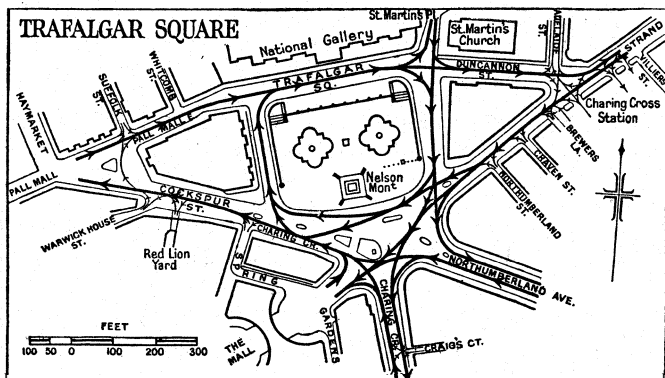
TRAFALGAR SQUARE

St Martin's Pl.

St. Martin's Church

National Gallery

ADELAIDE ST.

STRAND

VILLIERS ST.

DUNCANNON ST.

TRAFALGAR SQ.

WHITCOMB ST.

SUFFOLK ST.

HAYMARKET

PALL MALL E.

Charing Cross Station

BREWERS LA.

CRAVEN ST.

NORTHUMBERLAND ST.

Nelson Mont

PALL MALL

COCKSPUR ST.

WARWICK HOUSE ST.

Red Lion Yard

CHARING CR.

RING

NORTHUMBERLAND AVE.

THE MALL

GARDENS

CHARING CR.

CRAIG'S CT.

FEET

100 50 0 100 200 300